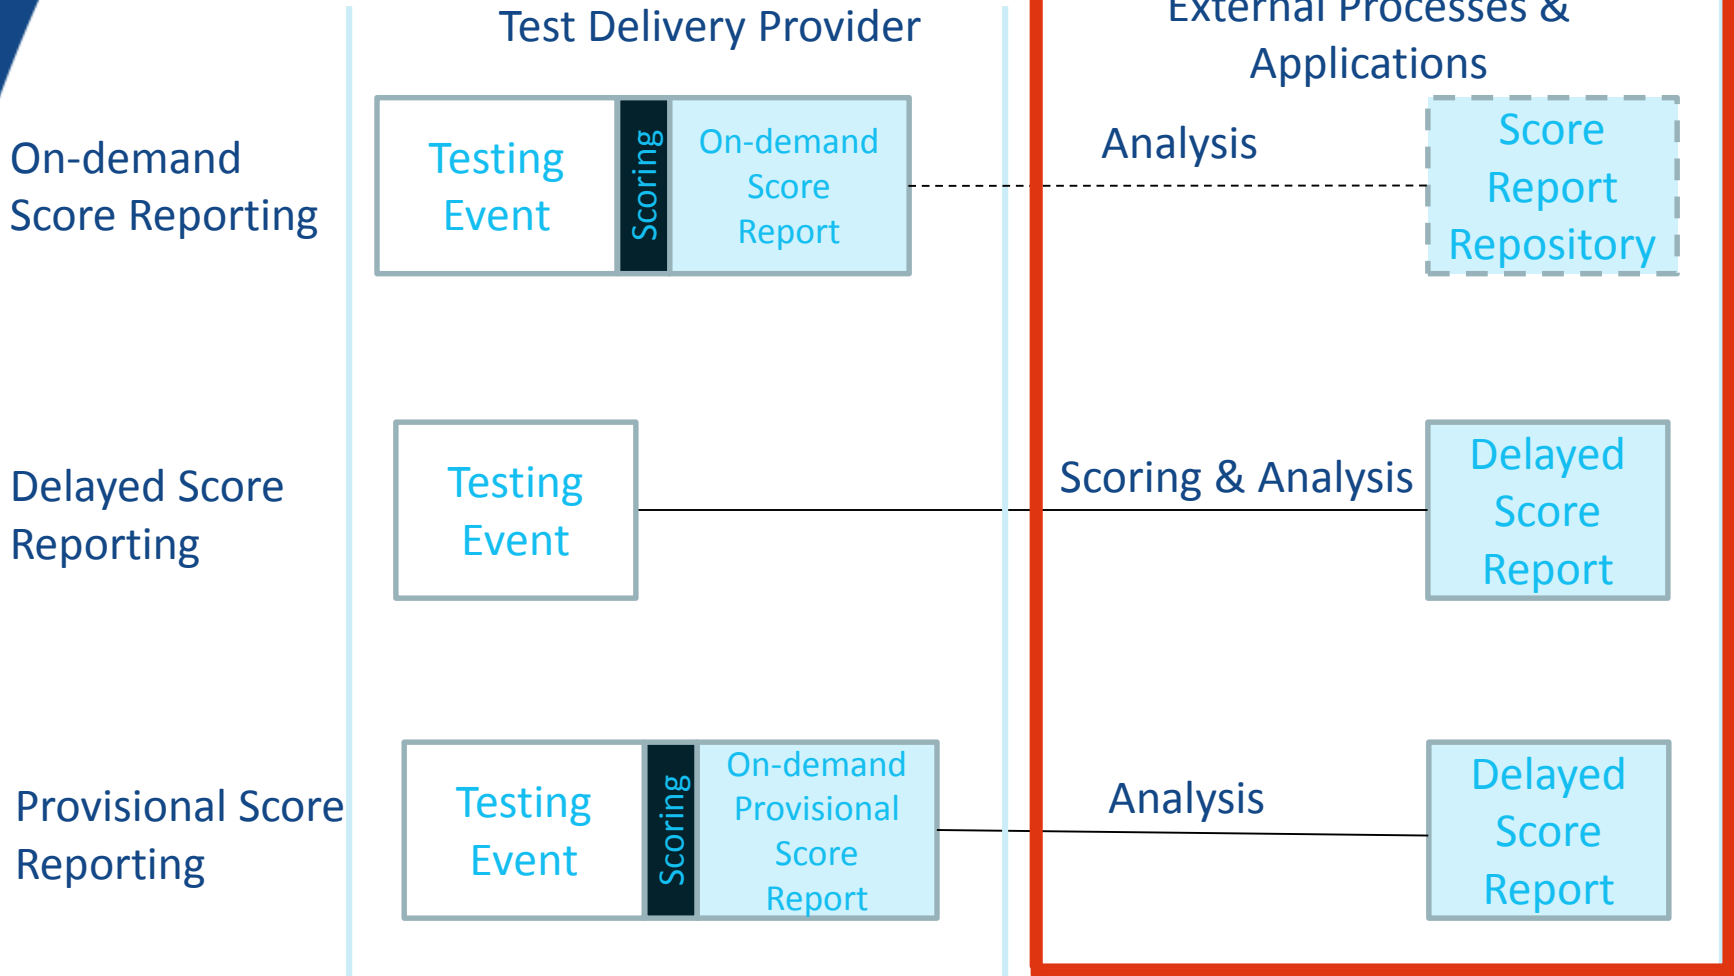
Test Delivery Provider

External Processes & Applications

On-demand Score Reporting

Testing Event

Scoring

On-demand Score Report

Analysis

Score Report Repository

Delayed Score Reporting

Testing Event

Scoring & Analysis

Delayed Score Report

Provisional Score Reporting

Testing Event

Scoring

On-demand Provisional Score Report

Analysis

Delayed Score Report